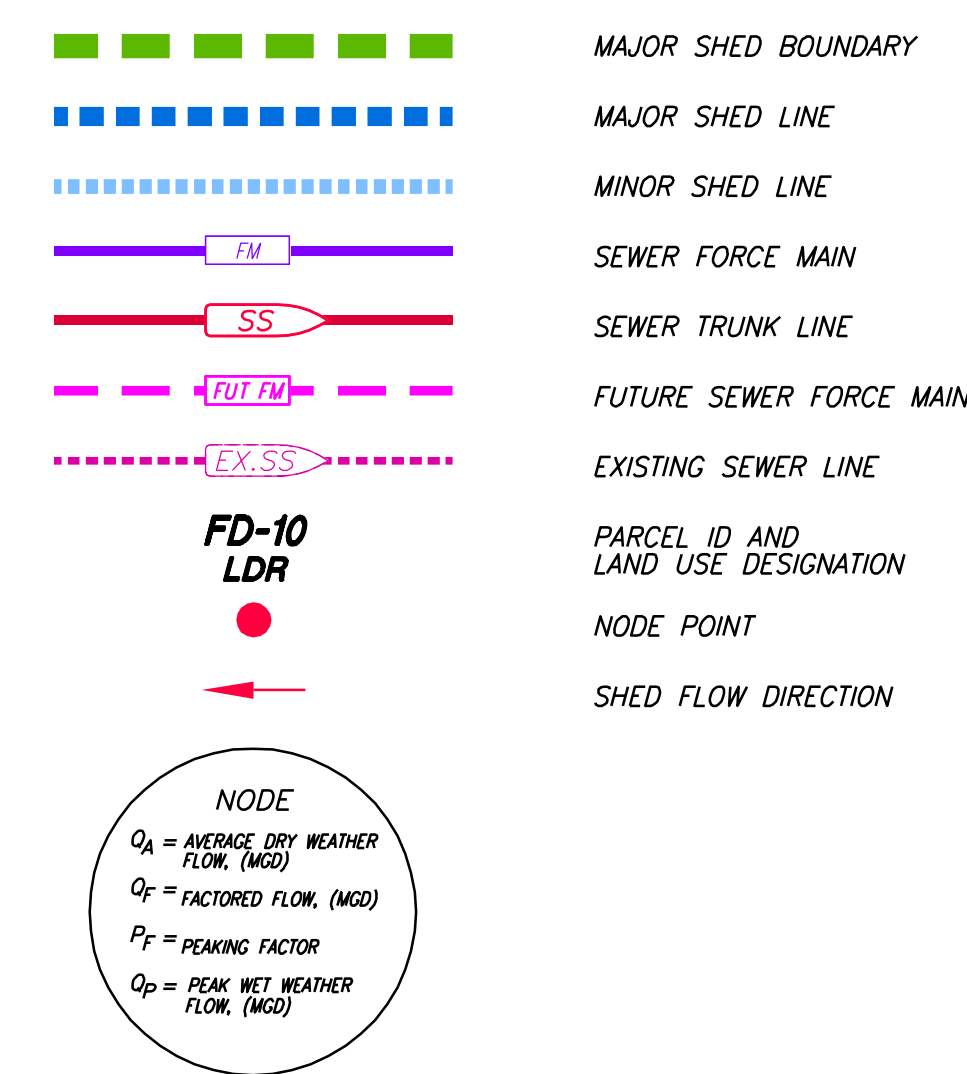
MAJOR SHED BOUNDARY

MAJOR SHED LINE

MINOR SHED LINE

FM

SEWER FORCE MAIN

SS

SEWER TRUNK LINE

FUT FM

FUTURE SEWER FORCE MAIN

EX.SS

EXISTING SEWER LINE

FD-10
LDR

PARCEL ID AND
LAND USE DESIGNATION

NODE POINT

SHED FLOW DIRECTION

NODE

$Q_A$ = AVERAGE DRY WEATHER FLOW, (MGD)

$Q_F$ = FACTORED FLOW, (MGD)

$P_F$ = PEAKING FACTOR

$Q_P$ = PEAK WET WEATHER FLOW, (MGD)